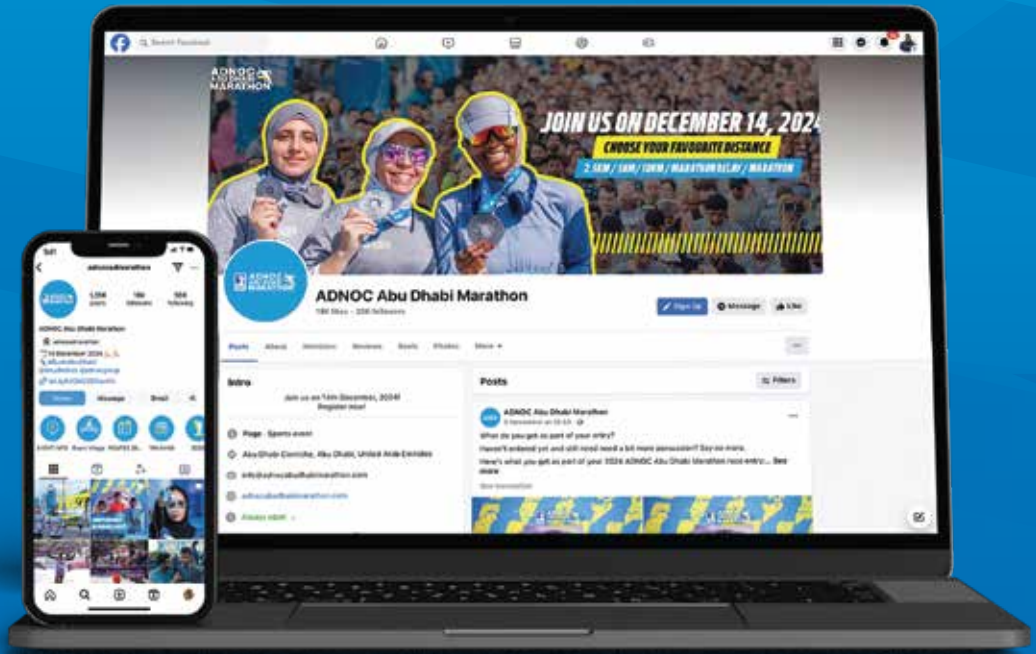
Search Facebook

ADNOC ABU DHABI MARATHON

JOIN US ON DECEMBER 14, 2024

CHOOSE YOUR FAVOURITE DISTANCE

2.5KM / 5KM / 10KM / MARATHON RELAY / MARATHON

ADNOC Abu Dhabi Marathon

Sign Up

Message

Like

Posts About Mentions Reviews Reels Photos More

Intro

Join us on 14th December, 2024! Register now!

Page · Sports event

Abu Dhabi Corniche, Abu Dhabi, United Arab Emirates

info@adnocabudhabimarathon.com

adnocabudhabimarathon.com

Posts

Filters

ADNOC Abu Dhabi Marathon

What do you get as part of your entry?

Haven't entered yet and still need need a bit more persuasion? Say no more.

Here's what you get as part of your 2024 ADNOC Abu Dhabi Marathon race entry... See more

adnocabudhabimarathon

1,134 posts

Follow

Message

Email

ADNOC Abu Dhabi Marathon

14 December 2024

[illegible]